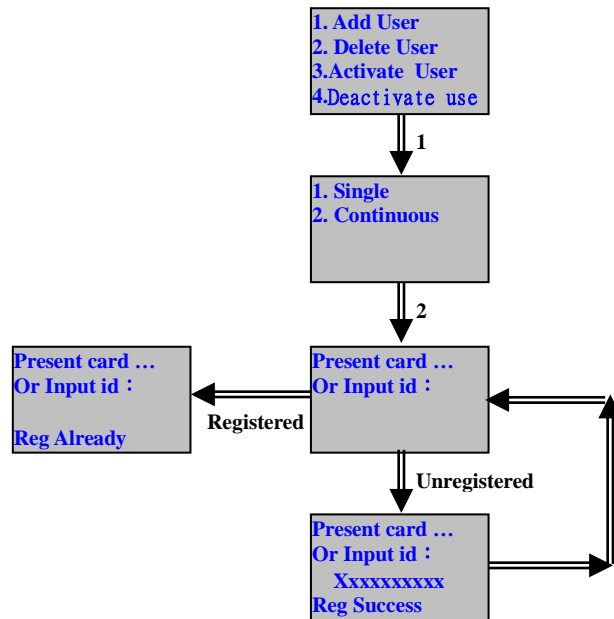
1. Add User
2. Delete User
3.Activate User
4.Deactivate use

1

1. Single
2. Continuous

2

Present card …
Or Input id：

Reg Already

Registered

Present card …
Or Input id：

Unregistered

Present card …
Or Input id：
Xxxxxxxxxx
Reg Success